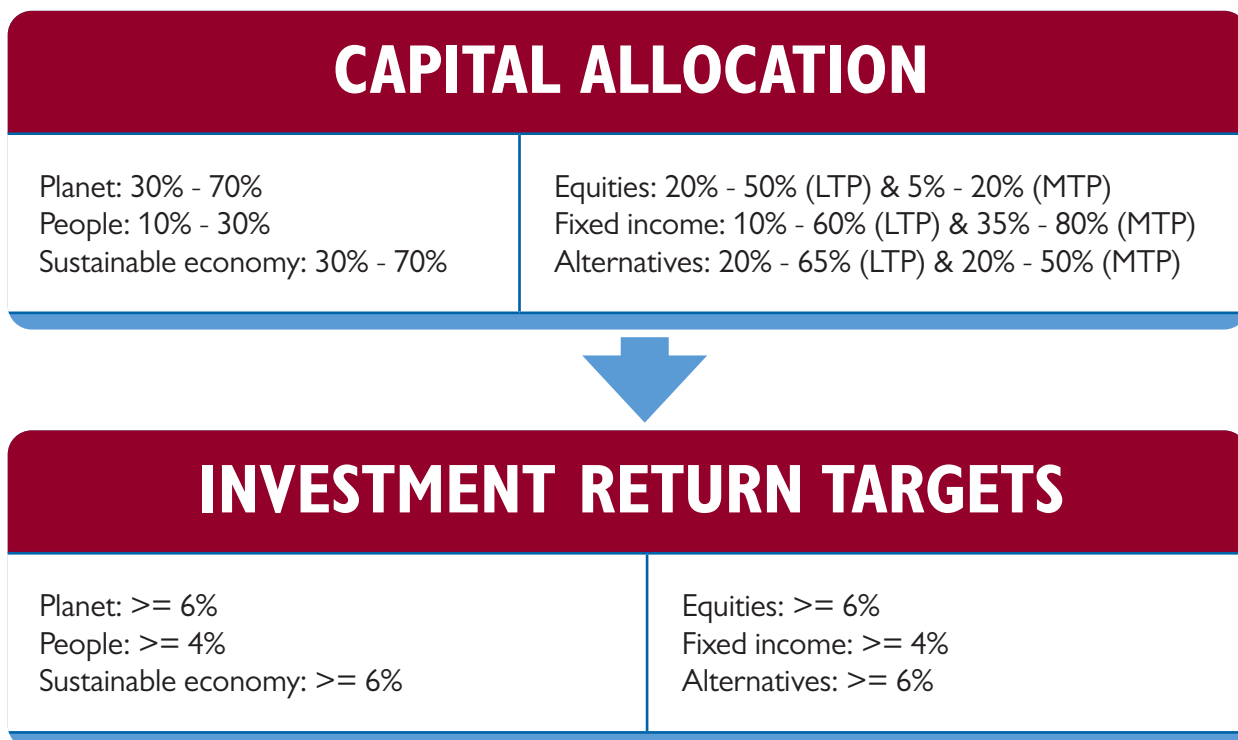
CAPITAL ALLOCATION

Planet: 30% - 70%
People: 10% - 30%
Sustainable economy: 30% - 70%

Equities: 20% - 50% (LTP) & 5% - 20% (MTP)
Fixed income: 10% - 60% (LTP) & 35% - 80% (MTP)
Alternatives: 20% - 65% (LTP) & 20% - 50% (MTP)

INVESTMENT RETURN TARGETS

Planet: >= 6%
People: >= 4%
Sustainable economy: >= 6%

Equities: >= 6%
Fixed income: >= 4%
Alternatives: >= 6%